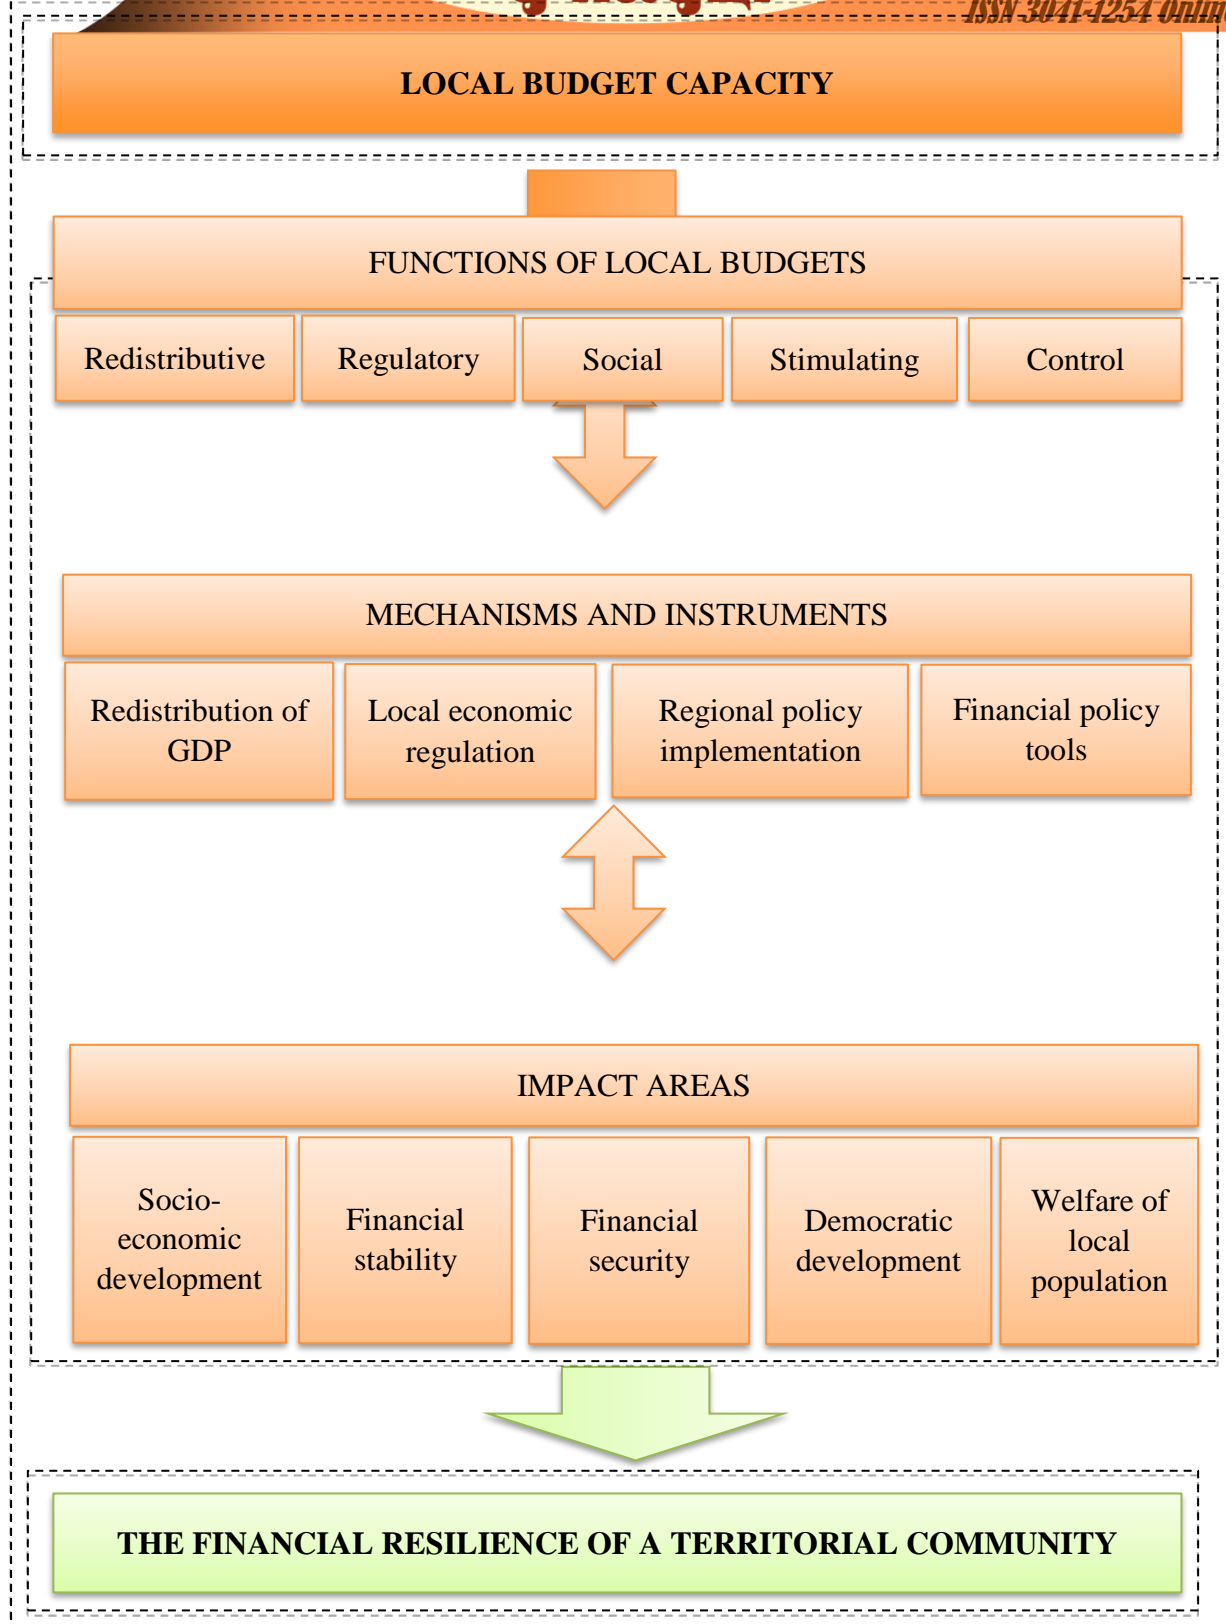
ISSN 3041-1254 Online

LOCAL BUDGET CAPACITY

FUNCTIONS OF LOCAL BUDGETS

Redistributive

Regulatory

Social

Stimulating

Control

MECHANISMS AND INSTRUMENTS

Redistribution of GDP

Local economic regulation

Regional policy implementation

Financial policy tools

IMPACT AREAS

Socio-economic development

Financial stability

Financial security

Democratic development

Welfare of local population

THE FINANCIAL RESILIENCE OF A TERRITORIAL COMMUNITY